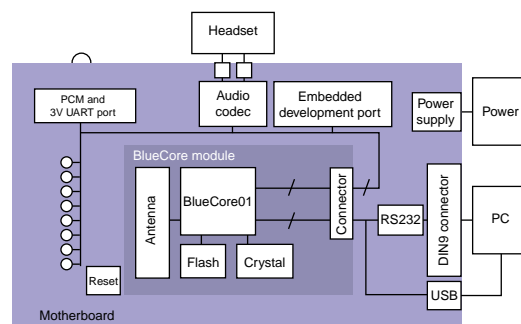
Headset

PCM and 3V UART port

Audio codec

Embedded development port

Power supply

Power

BlueCore module

Antenna

BlueCore01

Connector

Flash

Crystal

RS232

DIN9 connector

PC

Reset

USB

Motherboard